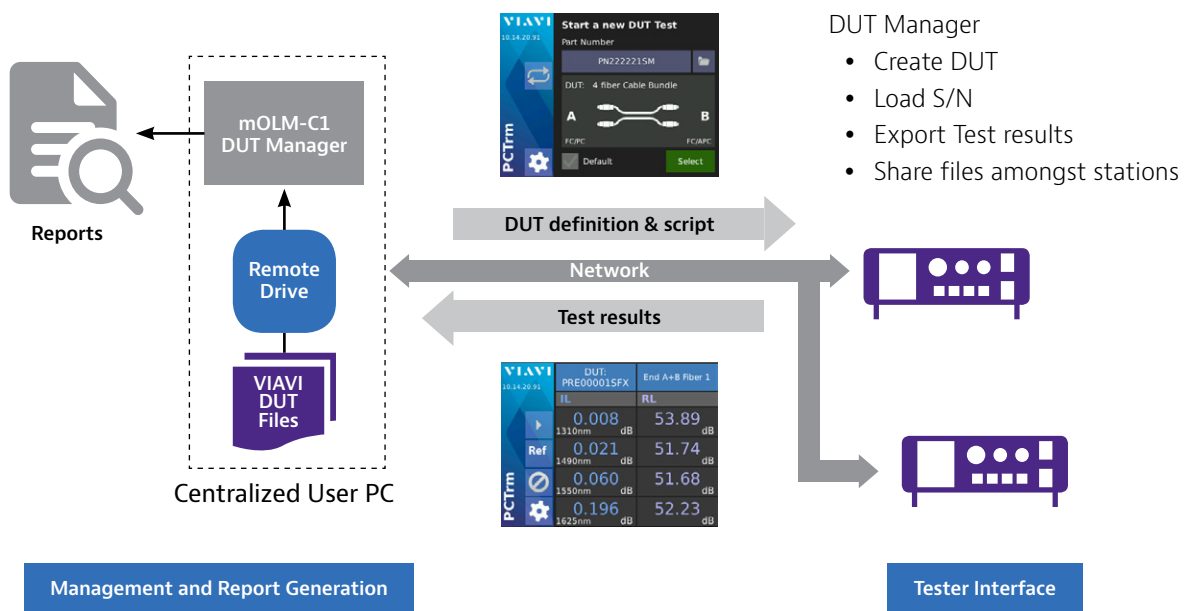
Reports

mOLM-C1
DUT Manager

Remote Drive

VIAVI DUT Files

Centralized User PC

VIAVI
10.14.20.91
Start a new DUT Test
Part Number
PN222221SM
DUT: 4 fiber Cable Bundle
A
B
FC/PC
FC/APC
PCTrm
Default
Select

DUT Manager
• Create DUT
• Load S/N
• Export Test results
• Share files amongst stations

DUT definition & script

Network

Test results

VIAVI
10.14.20.91
DUT: PRE00001SFX
End A+B Fiber 1
IL
RL
Ref
PCTrm

| IL | RL |
|---|---|
| 0.008 1310nm dB | 53.89 dB |
| 0.021 1490nm dB | 51.74 dB |
| 0.060 1550nm dB | 51.68 dB |
| 0.196 1625nm dB | 52.23 dB |

Management and Report Generation

Tester Interface